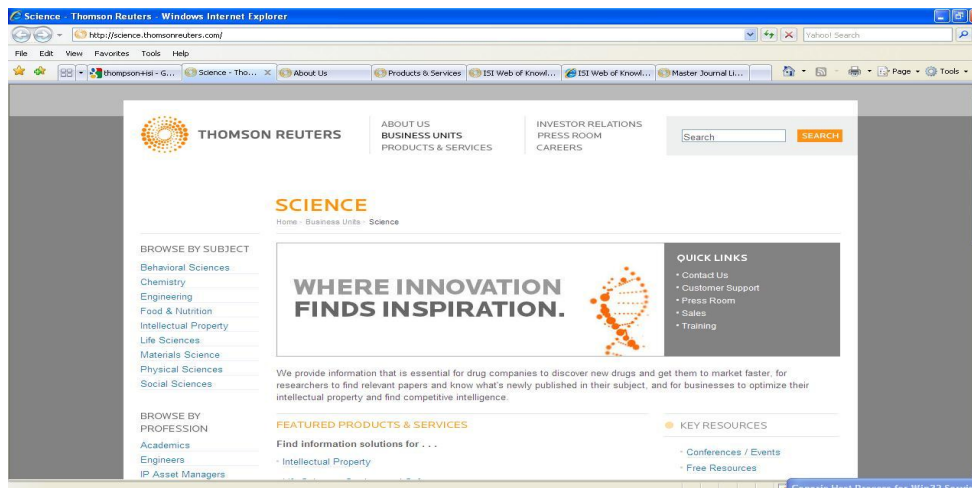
Science - Thomson Reuters - Windows Internet Explorer

http://science.thomsonreuters.com/

Yahoo! Search

File Edit View Favorites Tools Help

thompson+isi - G... | Science - Tho... | About Us | Products & Services | ISI Web of Knowl... | ISI Web of Knowl... | Master Journal Li...

Page Tools

THOMSON REUTERS

ABOUT US
BUSINESS UNITS
PRODUCTS & SERVICES

INVESTOR RELATIONS
PRESS ROOM
CAREERS

Search
SEARCH

SCIENCE
Home · Business Units · Science

BROWSE BY SUBJECT
Behavioral Sciences
Chemistry
Engineering
Food & Nutrition
Intellectual Property
Life Sciences
Materials Science
Physical Sciences
Social Sciences

BROWSE BY PROFESSION
Academics
Engineers
IP Asset Managers

WHERE INNOVATION FINDS INSPIRATION.

QUICK LINKS
· Contact Us
· Customer Support
· Press Room
· Sales
· Training

We provide information that is essential for drug companies to discover new drugs and get them to market faster, for researchers to find relevant papers and know what's newly published in their subject, and for businesses to optimize their intellectual property and find competitive intelligence.

FEATURED PRODUCTS & SERVICES
Find information solutions for . . .
· Intellectual Property

KEY RESOURCES
· Conferences / Events
· Free Resources